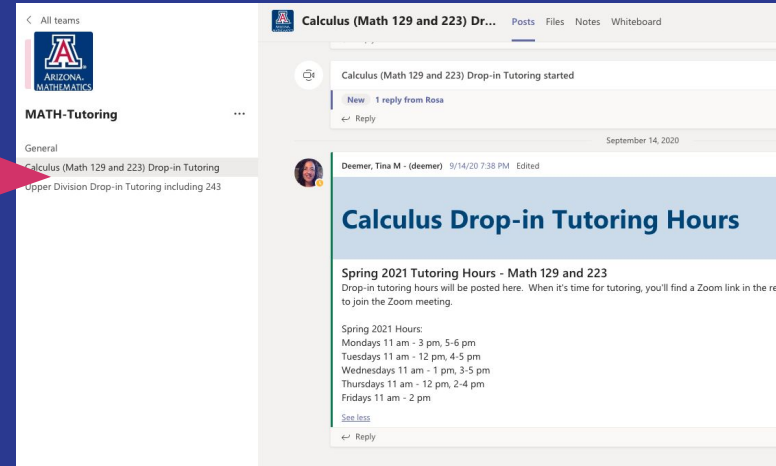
< All teams

A
ARIZONA
MATHEMATICS

MATH-Tutoring ...

General
Calculus (Math 129 and 223) Drop-in Tutoring
Upper Division Drop-in Tutoring including 243

Calculus (Math 129 and 223) Dr... Posts Files Notes Whiteboard

Calculus (Math 129 and 223) Drop-in Tutoring started

New 1 reply from Rosa
← Reply

September 14, 2020

Deemer, Tina M - (deemer) 9/14/20 7:38 PM Edited

Calculus Drop-in Tutoring Hours

Spring 2021 Tutoring Hours - Math 129 and 223
Drop-in tutoring hours will be posted here. When it's time for tutoring, you'll find a Zoom link in the re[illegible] to join the Zoom meeting.

Spring 2021 Hours:
Mondays 11 am - 3 pm, 5-6 pm
Tuesdays 11 am - 12 pm, 4-5 pm
Wednesdays 11 am - 1 pm, 3-5 pm
Thursdays 11 am - 12 pm, 2-4 pm
Fridays 11 am - 2 pm

See less
← Reply